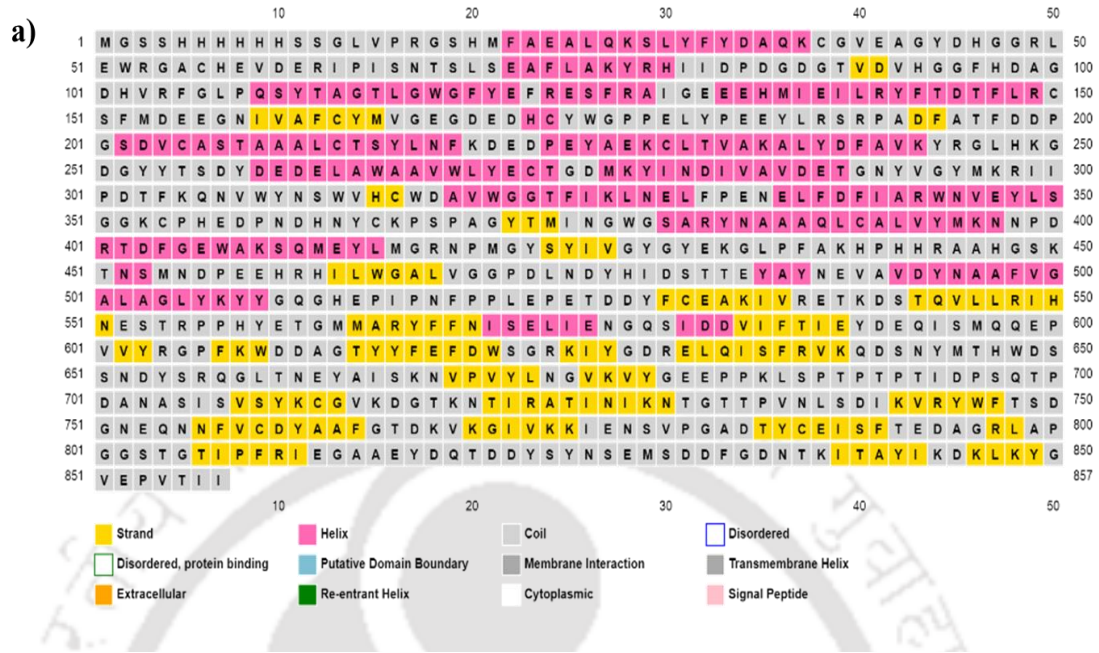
a)

10 20 30 40 50

1 M G S S H H H H H H S S G L V P R G S H M F A E A L Q K S L Y F Y D A Q K C G V E A G Y D H G G R L 50
51 E W R G A C H E V D E R I P I S N T S L S E A F L A K Y R H I I D P D G D G T V D V H G G F H D A G 100
101 D H V R F G L P Q S Y T A G T L G W G F Y E F R E S F R A I G E E H M I E I L R Y F T D T F L R C 150
151 S F M D E E G N I V A F C Y M V G E G D E D H C Y W G P P E L Y P E E Y L R S R P A D F A T F D D P 200
201 G S D V C A S T A A A L C T S Y L N F K D E D P E Y A E K C L T V A K A L Y D F A V K Y R G L H K G 250
251 D G Y Y T S D Y D E D E L A W A A V W L Y E C T G D M K Y I N D I V A V D E T G N Y V G Y M K R I I 300
301 P D T F K Q N V W Y N S W V H C W D A V W G G T F I K L N E L F P E N E L F D F I A R W N V E Y L S 350
351 G G K C P H E D P N D H N Y C K P S P A G Y T M I N G W G S A R Y N A A A Q L C A L V Y M K N N P D 400
401 R T D F G E W A K S Q M E Y L M G R N P M G Y S Y I V G Y G Y E K G L P F A K H P H H R A A H G S K 450
451 T N S M N D P E E H R H I L W G A L V G G P D L N D Y H I D S T T E Y A Y N E V A V D Y N A A F V G 500
501 A L A G L Y K Y Y G Q G H E P I P N F P P L E P E T D D Y F C E A K I V R E T K D S T Q V L L R I H 550
551 N E S T R P P H Y E T G M M A R Y F F N I S E L I E N G Q S I D D V I F T I E Y D E Q I S M Q Q E P 600
601 V V Y R G P F K W D D A G T Y Y F E F D W S G R K I Y G D R E L Q I S F R V K Q D S N Y M T H W D S 650
651 S N D Y S R Q G L T N E Y A I S K N V P V Y L N G V K V Y G E E P P K L S P T P T P T I D P S Q T P 700
701 D A N A S I S V S Y K C G V K D G T K N T I R A T I N I K N T G T T P V N L S D I K V R Y W F T S D 750
751 G N E Q N N F V C D Y A A F G T D K V K G I V K K I E N S V P G A D T Y C E I S F T E D A G R L A P 800
801 G G S T G T I P F R I E G A A E Y D Q T D D Y S Y N S E M S D D F G D N T K I T A Y I K D K L K Y G 850
851 V E P V T I I 857

10 20 30 40 50

Strand
Helix
Coil
Disordered
Disordered, protein binding
Putative Domain Boundary
Membrane Interaction
Transmembrane Helix
Extracellular
Re-entrant Helix
Cytoplasmic
Signal Peptide